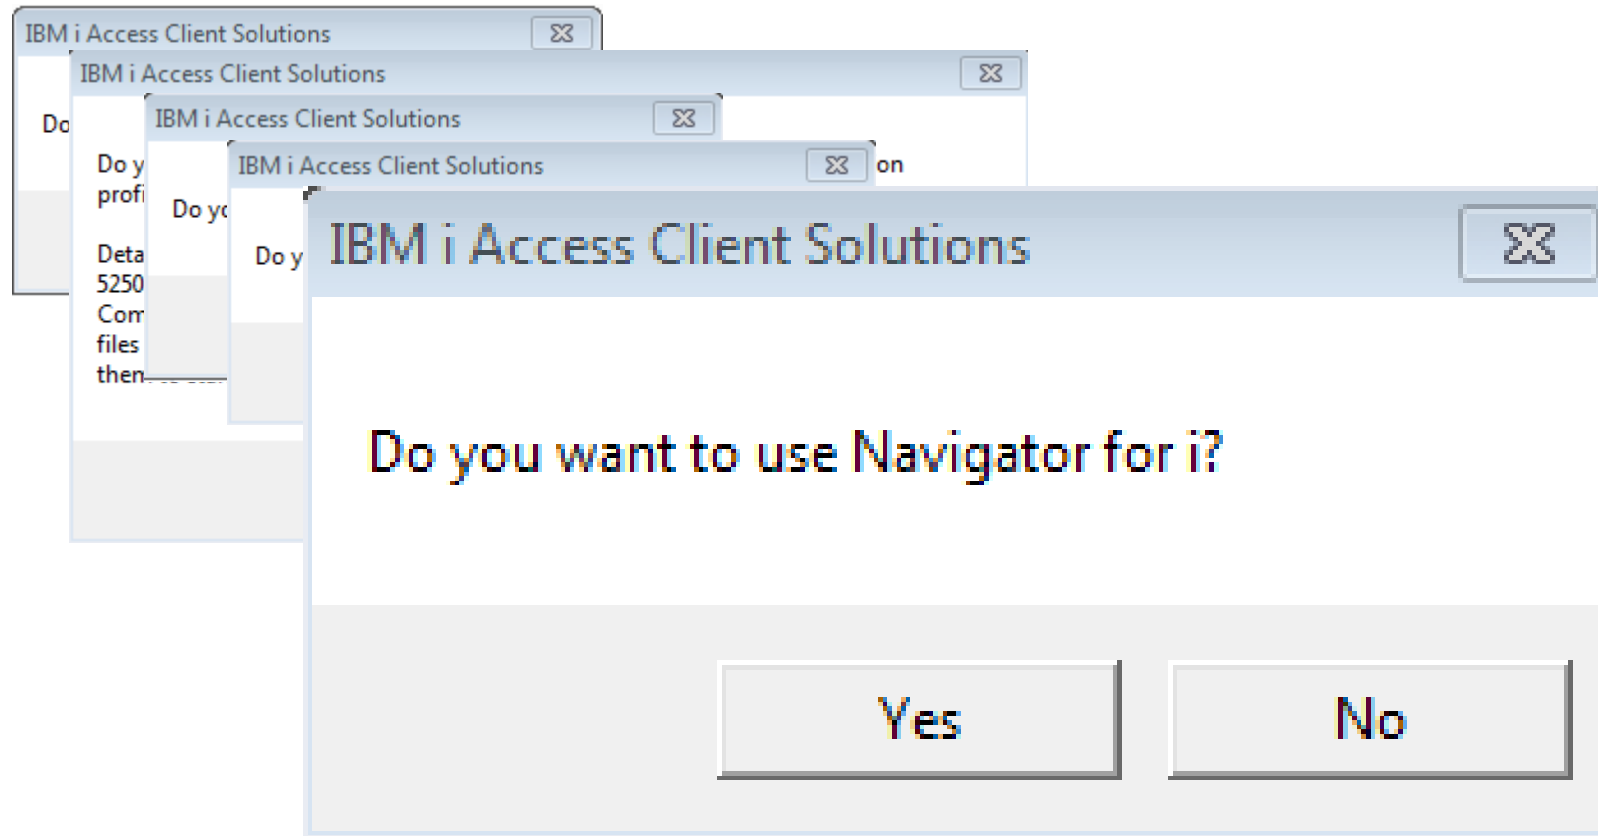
IBM i Access Client Solutions

Do

IBM i Access Client Solutions

Do y
profi

Deta
5250
Com
files
then

IBM i Access Client Solutions

Do yc

IBM i Access Client Solutions

Do y

on

IBM i Access Client Solutions

Do you want to use Navigator for i?

Yes

No